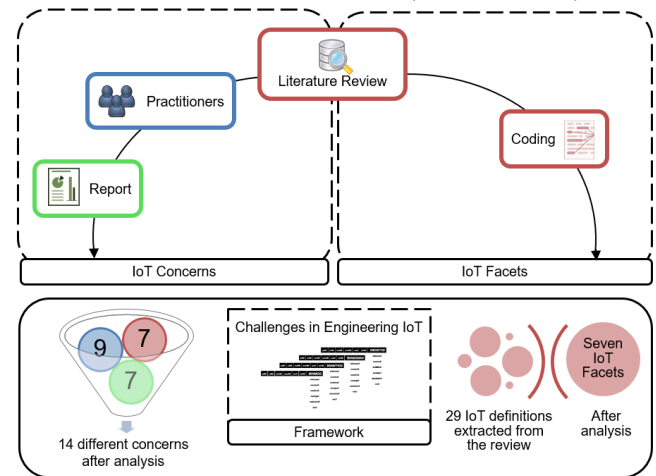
Literature Review

Practitioners

Report

Coding

IoT Concerns

IoT Facets

9

7

7

14 different concerns after analysis

Challenges in Engineering IoT

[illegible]

Framework

29 IoT definitions extracted from the review

Seven IoT Facets

After analysis